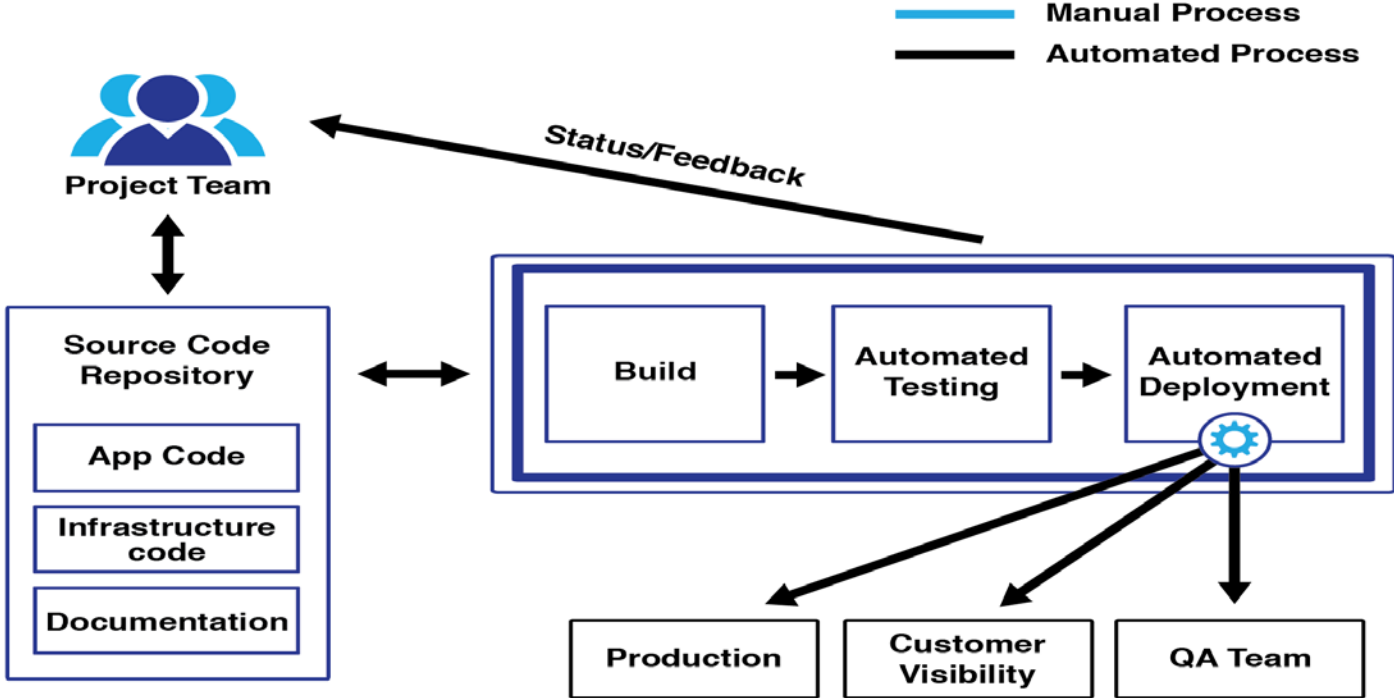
Manual Process

Automated Process

Project Team

Status/Feedback

Source Code Repository

App Code

Infrastructure code

Documentation

Build

Automated Testing

Automated Deployment

Production

Customer Visibility

QA Team